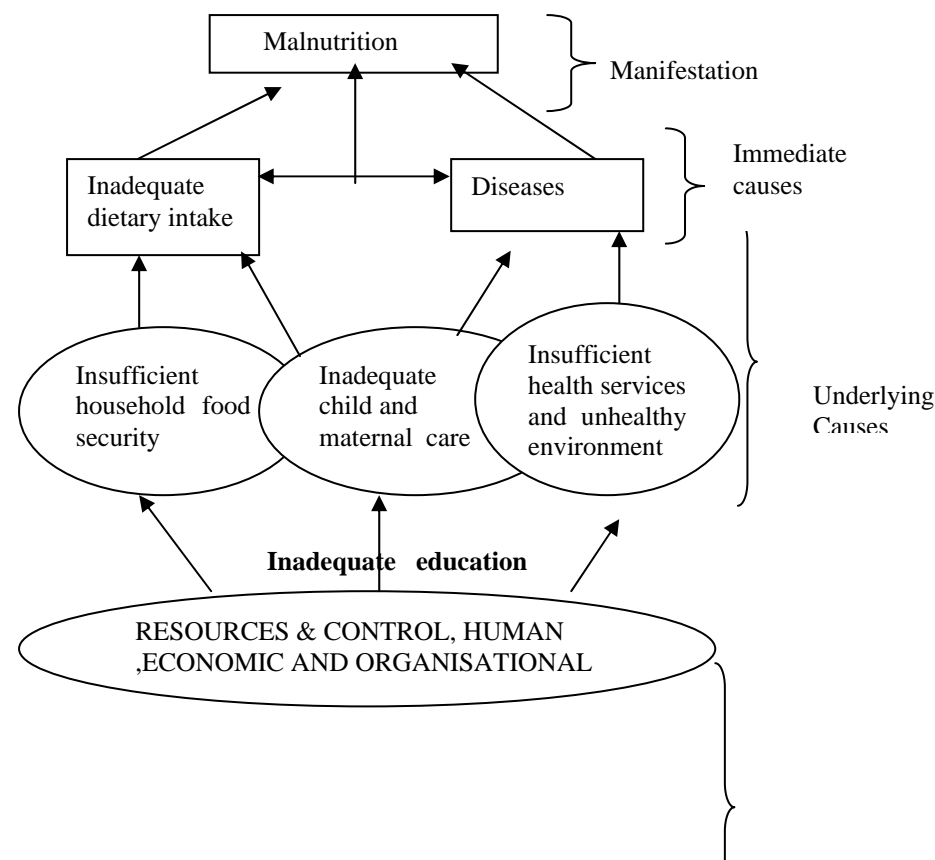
Malnutrition

Manifestation

Inadequate dietary intake

Diseases

Immediate causes

Insufficient household food security

Inadequate child and maternal care

Insufficient health services and unhealthy environment

Underlying Causes

Inadequate education

RESOURCES & CONTROL, HUMAN ,ECONOMIC AND ORGANISATIONAL